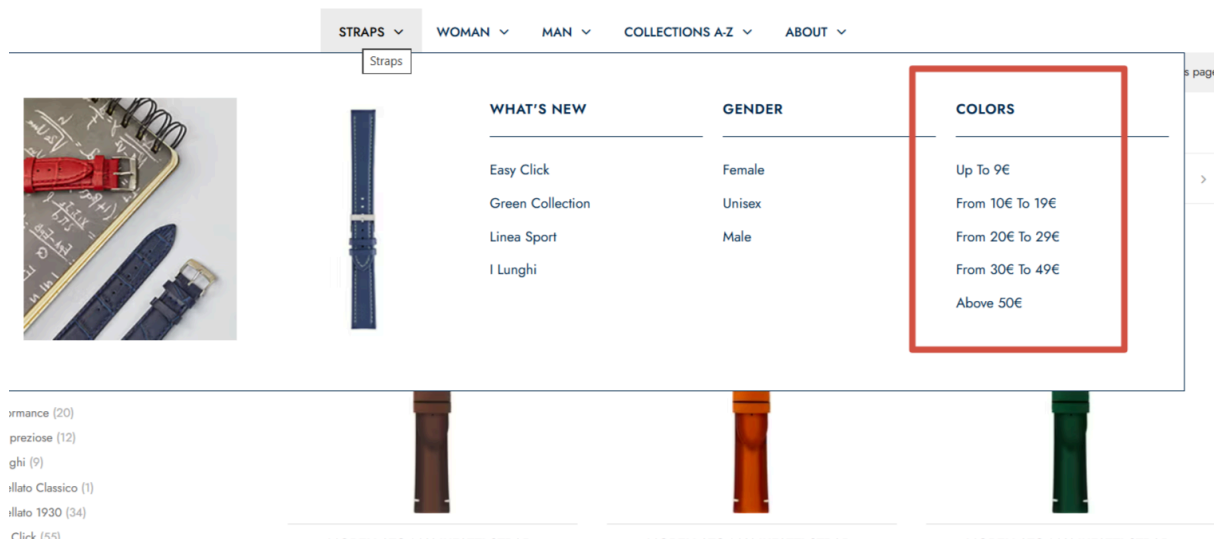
STRAPS WOMAN MAN COLLECTIONS A-Z ABOUT

Straps

s page

WHAT'S NEW

Easy Click

Green Collection

Linea Sport

I Lunghi

GENDER

Female

Unisex

Male

COLORS

Up To 9€

From 10€ To 19€

From 20€ To 29€

From 30€ To 49€

Above 50€

rmance (20)

preziose (12)

ghi (9)

llato Classico (1)

llato 1930 (34)

Click (55)